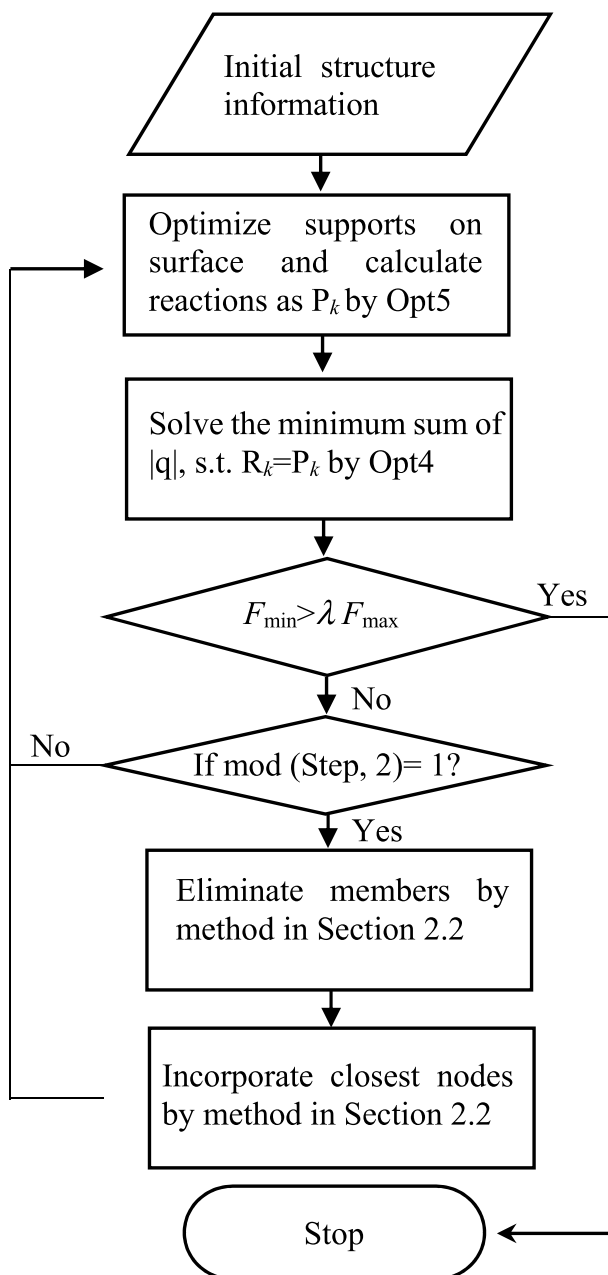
Initial structure information

Optimize supports on surface and calculate reactions as $P_k$ by Opt5

Solve the minimum sum of |q|, s.t. $R_k$=$P_k$ by Opt4

$F_{\min}>\lambda F_{\max}$

Yes

No

No

If mod (Step, 2)= 1?

Yes

Eliminate members by method in Section 2.2

Incorporate closest nodes by method in Section 2.2

Stop